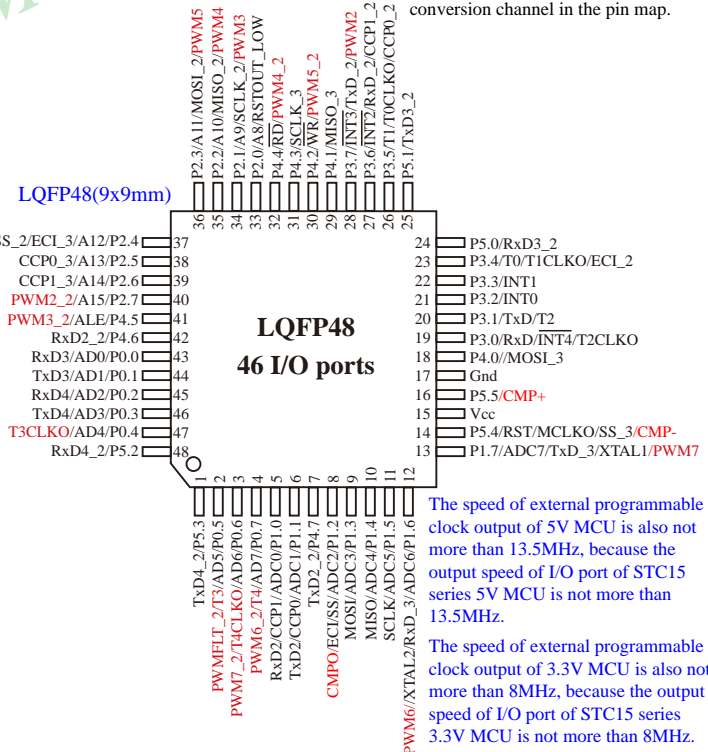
conversion channel in the pin map.

LQFP48(9x9mm)

P2.3/A11/MOSI_2/PWM5 36
P2.2/A10/MISO_2/PWM4 35
P2.1/A9/SCLK_2/PWM3 34
P2.0/A8/RSTOUT_LOW 33
P4.4/$\overline{RD}$/PWM4_2 32
P4.3/SCLK_3 31
P4.2/$\overline{WR}$/PWM5_2 30
P4.1/MISO_3 29
P3.7/$\overline{INT3}$/TxD_2/PWM2 28
P3.6/$\overline{INT2}$/RxD_2/CCP1_2 27
P3.5/T1/T0CLKO/CCP0_2 26
P5.1/TxD3_2 25

S_2/ECI_3/A12/P2.4 37
CCP0_3/A13/P2.5 38
CCP1_3/A14/P2.6 39
PWM2_2/A15/P2.7 40
PWM3_2/ALE/P4.5 41
RxD2_2/P4.6 42
RxD3/AD0/P0.0 43
TxD3/AD1/P0.1 44
RxD4/AD2/P0.2 45
TxD4/AD3/P0.3 46
T3CLKO/AD4/P0.4 47
RxD4_2/P5.2 48

LQFP48
46 I/O ports

24 P5.0/RxD3_2
23 P3.4/T0/T1CLKO/ECI_2
22 P3.3/INT1
21 P3.2/INT0
20 P3.1/TxD/T2
19 P3.0/RxD/$\overline{INT4}$/T2CLKO
18 P4.0//MOSI_3
17 Gnd
16 P5.5/CMP+
15 Vcc
14 P5.4/RST/MCLKO/SS_3/CMP-
13 P1.7/ADC7/TxD_3/XTAL1/PWM7

1 TxD4_2/P5.3
2 PWMFLT_2/T3/AD5/P0.5
3 PWM7_2/T4CLKO/AD6/P0.6
4 PWM6_2/T4/AD7/P0.7
5 RxD2/CCP1/ADC0/P1.0
6 TxD2/CCP0/ADC1/P1.1
7 TxD2_2/P4.7
8 CMPO/ECI/SS/ADC2/P1.2
9 MOSI/ADC3/P1.3
10 MISO/ADC4/P1.4
11 SCLK/ADC5/P1.5
12 PWM6/XTAL2/RxD_3/ADC6/P1.6

The speed of external programmable clock output of 5V MCU is also not more than 13.5MHz, because the output speed of I/O port of STC15 series 5V MCU is not more than 13.5MHz.

The speed of external programmable clock output of 3.3V MCU is also not more than 8MHz, because the output speed of I/O port of STC15 series 3.3V MCU is not more than 8MHz.